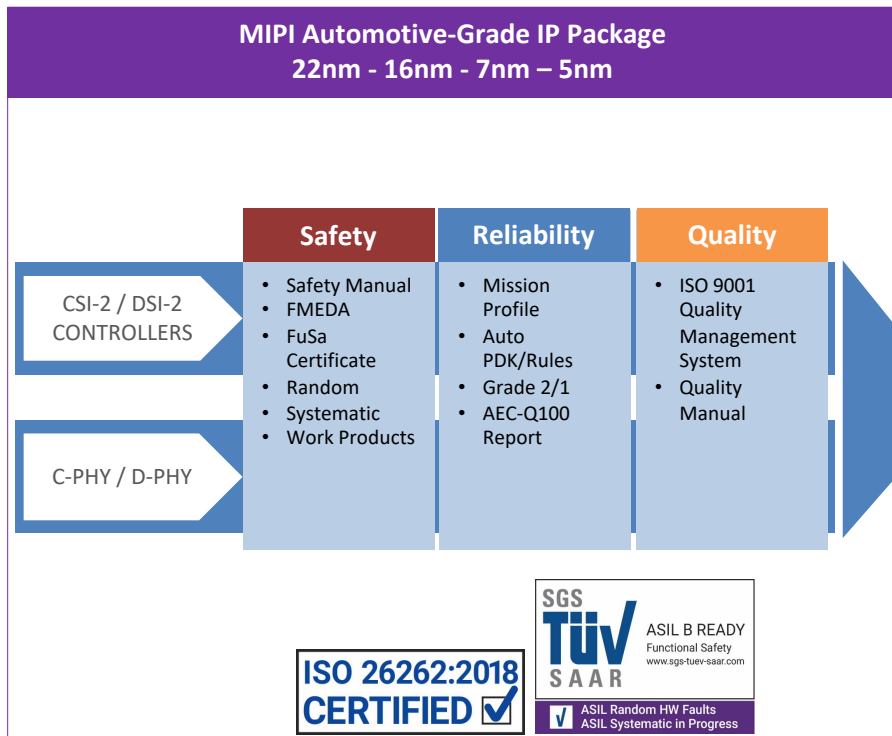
MIPI Automotive-Grade IP Package
22nm - 16nm - 7nm – 5nm

CSI-2 / DSI-2 CONTROLLERS

C-PHY / D-PHY

Safety
- Safety Manual
- FMEDA
- FuSa Certificate
- Random
- Systematic
- Work Products

Reliability
- Mission Profile
- Auto PDK/Rules
- Grade 2/1
- AEC-Q100 Report

Quality
- ISO 9001 Quality Management System
- Quality Manual

ISO 26262:2018 CERTIFIED

SGS TÜV SAAR
ASIL B READY
Functional Safety
www.sgs-tuev-saar.com
ASIL Random HW Faults
ASIL Systematic in Progress